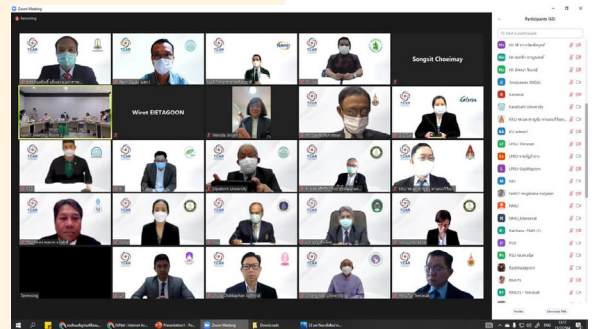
Zoom Meeting

Recording

Participants (60)

Find a participant

Songsit Choeimay

Wiroot EIETAGOON

Kasetsart

Kasetsart University

LPRU Vimanee

NAP

NRRU

PSU

PSU Hatyai

Sutthasit

RMUTI

Invite

Unmute Me

Zoom Meeting

DownLoads